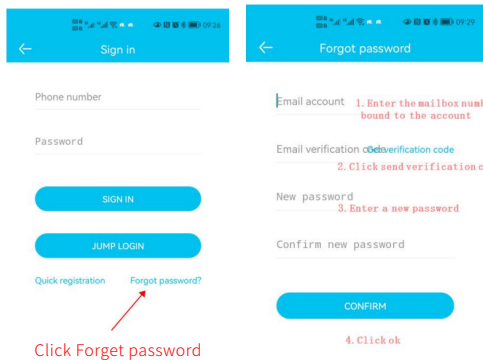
09:26

Sign in

Phone number

Password

SIGN IN

JUMP LOGIN

Quick registration

Forgot password?

Click Forget password

09:29

Forgot password

Email account

1. Enter the mailbox numb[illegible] bound to the account

Email verification code

Get verification code

2. Click send verification c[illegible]

New password

3. Enter a new password

Confirm new password

CONFIRM

4. Click ok